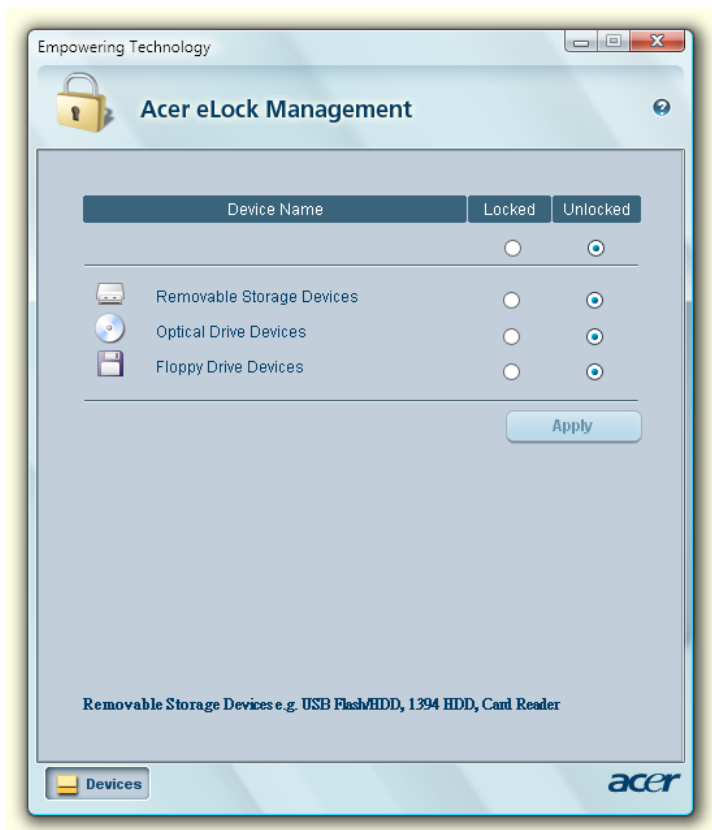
Empowering Technology

Acer eLock Management

| Device Name | Locked | Unlocked |
|---|---|---|
| Removable Storage Devices | | |
| Optical Drive Devices | | |
| Floppy Drive Devices | | |

Apply

Removable Storage Devices e.g. USB Flash/HDD, 1394 HDD, Card Reader

Devices

acer